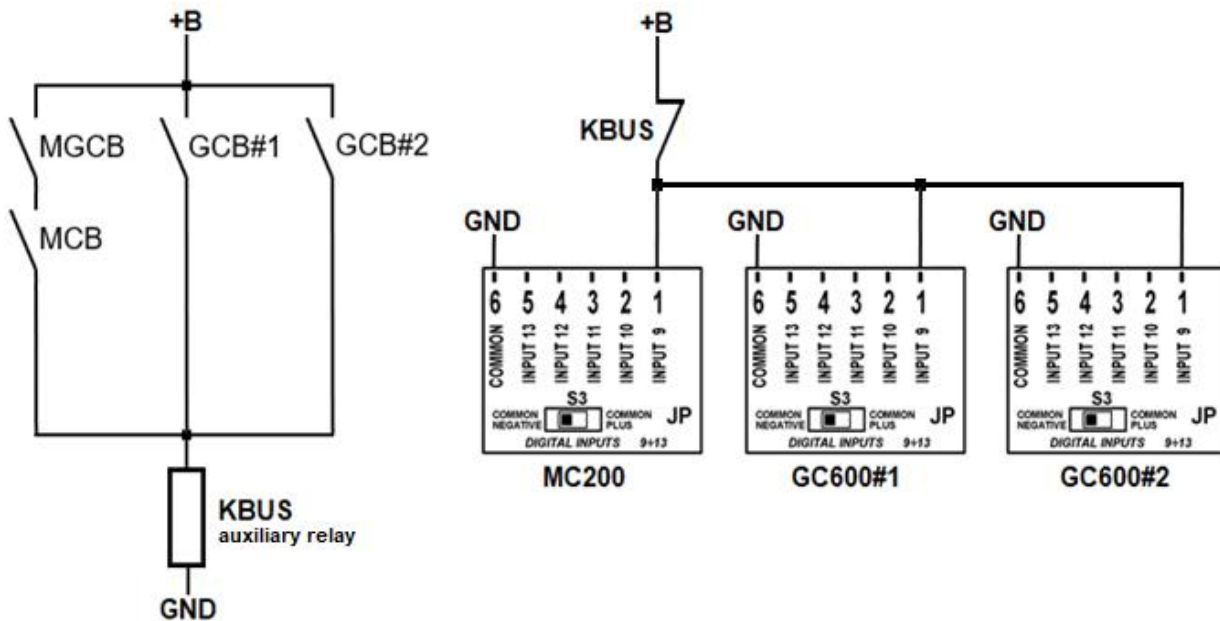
+B

MGCB

GCB#1

GCB#2

MCB

KBUS
auxiliary relay

GND

+B

KBUS

GND

6 5 4 3 2 1

COMMON INPUT 13 INPUT 12 INPUT 11 INPUT 10 INPUT 9

S3

COMMON NEGATIVE COMMON PLUS JP

DIGITAL INPUTS 9÷13

MC200

GND

6 5 4 3 2 1

COMMON INPUT 13 INPUT 12 INPUT 11 INPUT 10 INPUT 9

S3

COMMON NEGATIVE COMMON PLUS JP

DIGITAL INPUTS 9÷13

GC600#1

GND

6 5 4 3 2 1

COMMON INPUT 13 INPUT 12 INPUT 11 INPUT 10 INPUT 9

S3

COMMON NEGATIVE COMMON PLUS JP

DIGITAL INPUTS 9÷13

GC600#2